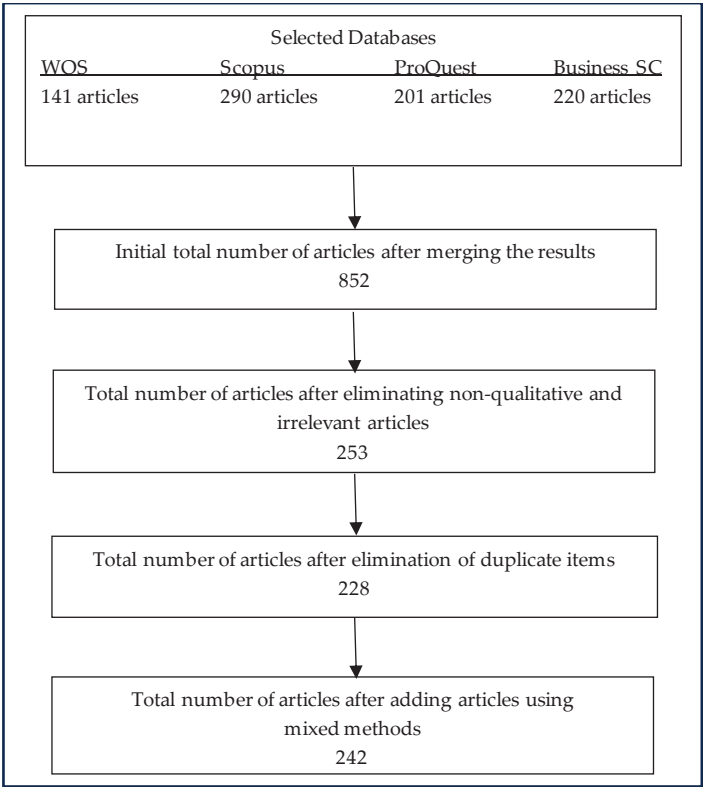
Selected Databases

| WOS | Scopus | ProQuest | Business SC |
|---|---|---|---|
| 141 articles | 290 articles | 201 articles | 220 articles |

Initial total number of articles after merging the results
852

Total number of articles after eliminating non-qualitative and irrelevant articles
253

Total number of articles after elimination of duplicate items
228

Total number of articles after adding articles using mixed methods
242